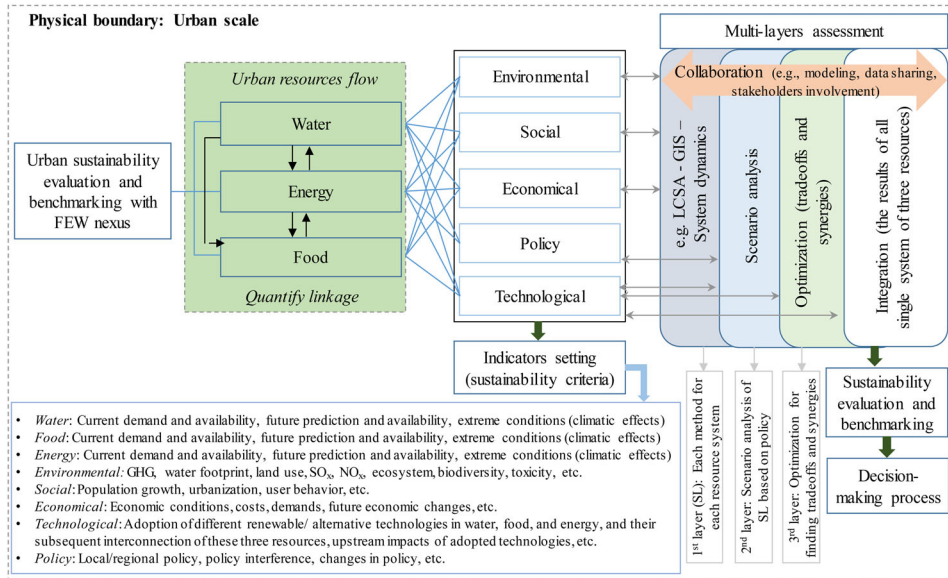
Physical boundary: Urban scale

Urban sustainability evaluation and benchmarking with FEW nexus

Urban resources flow

Water

Energy

Food

Quantify linkage

Environmental

Social

Economical

Policy

Technological

Indicators setting (sustainability criteria)

Multi-layers assessment

Collaboration (e.g., modeling, data sharing, stakeholders involvement)

e.g. LCSA – GIS – System dynamics

Scenario analysis

Optimization (tradeoffs and synergies)

Integration (the results of all single system of three resources)

Sustainability evaluation and benchmarking

Decision-making process

1st layer (SL): Each method for each resource system

2nd layer: Scenario analysis of SL based on policy

3rd layer: Optimization for finding tradeoffs and synergies

• Water: Current demand and availability, future prediction and availability, extreme conditions (climatic effects)
• Food: Current demand and availability, future prediction and availability, extreme conditions (climatic effects)
• Energy: Current demand and availability, future prediction and availability, extreme conditions (climatic effects)
• Environmental: GHG, water footprint, land use, $SO_x$, $NO_x$, ecosystem, biodiversity, toxicity, etc.
• Social: Population growth, urbanization, user behavior, etc.
• Economical: Economic conditions, costs, demands, future economic changes, etc.
• Technological: Adoption of different renewable/ alternative technologies in water, food, and energy, and their subsequent interconnection of these three resources, upstream impacts of adopted technologies, etc.
• Policy: Local/regional policy, policy interference, changes in policy, etc.